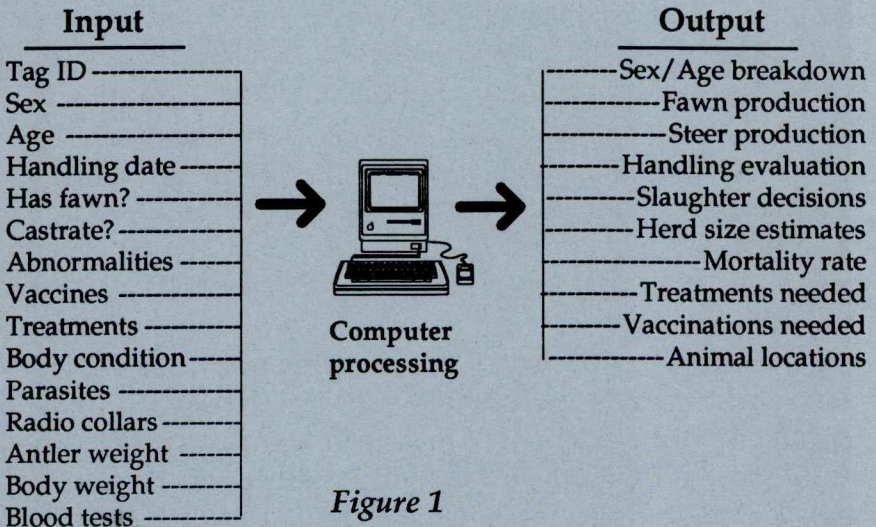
Input

Tag ID
Sex
Age
Handling date
Has fawn?
Castrate?
Abnormalities
Vaccines
Treatments
Body condition
Parasites
Radio collars
Antler weight
Body weight
Blood tests

Computer processing

Output

Sex/Age breakdown
Fawn production
Steer production
Handling evaluation
Slaughter decisions
Herd size estimates
Mortality rate
Treatments needed
Vaccinations needed
Animal locations

Figure 1